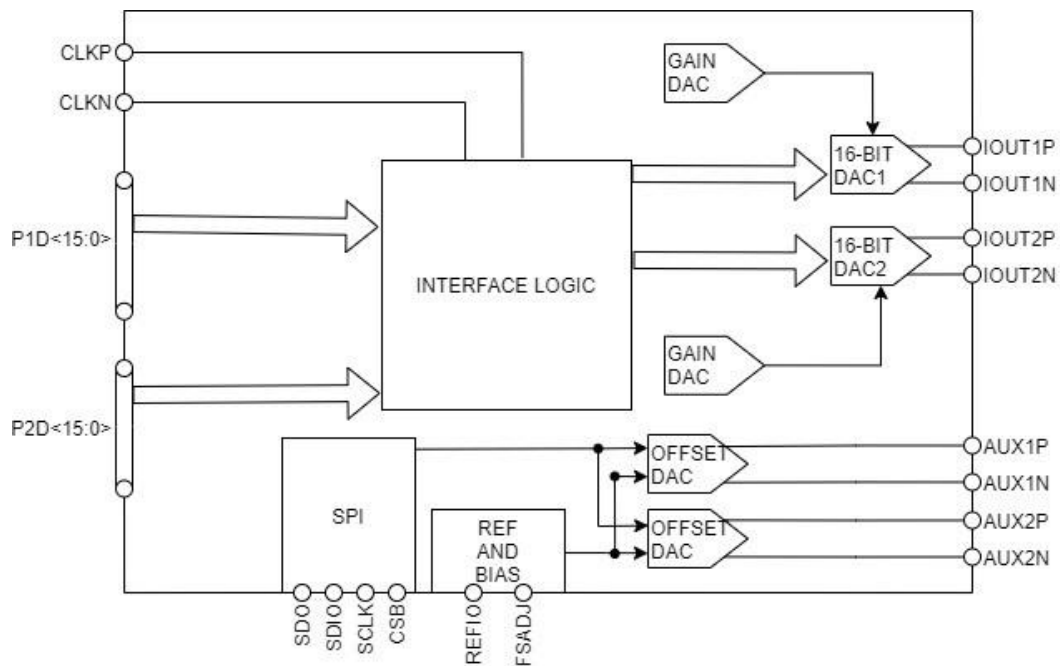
CLKP
CLKN
P1D<15:0>
P2D<15:0>
GAIN DAC
16-BIT DAC1
IOUT1P
IOUT1N
16-BIT DAC2
IOUT2P
IOUT2N
INTERFACE LOGIC
GAIN DAC
SPI
OFFSET DAC
AUX1P
AUX1N
OFFSET DAC
AUX2P
AUX2N
REF AND BIAS
SDO
SDIO
SCLK
CSB
REFIO
FSADJ